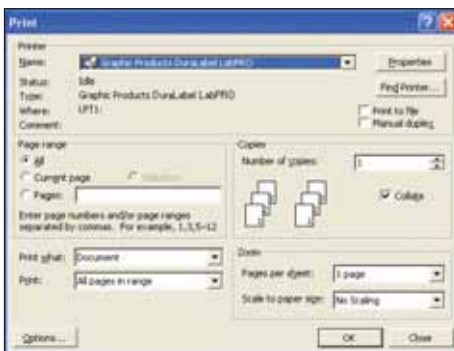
Print

Printer
Name: Graphic Products Duralabel LabPRO
Properties
Status: Idle
Type: Graphic Products DuraLabel LabPRO
Where: LPT1:
Comment:
Find Printer...
Print to file
Manual duplex

Page range
All
Current page
Selection
Pages:
Enter page numbers and/or page ranges separated by commas. For example, 1,3,5–12

Copies
Number of copies: 1
Collate

Print what: Document
Print: All pages in range

Zoom
Pages per sheet: 1 page
Scale to paper size: No Scaling

Options...
OK
Close